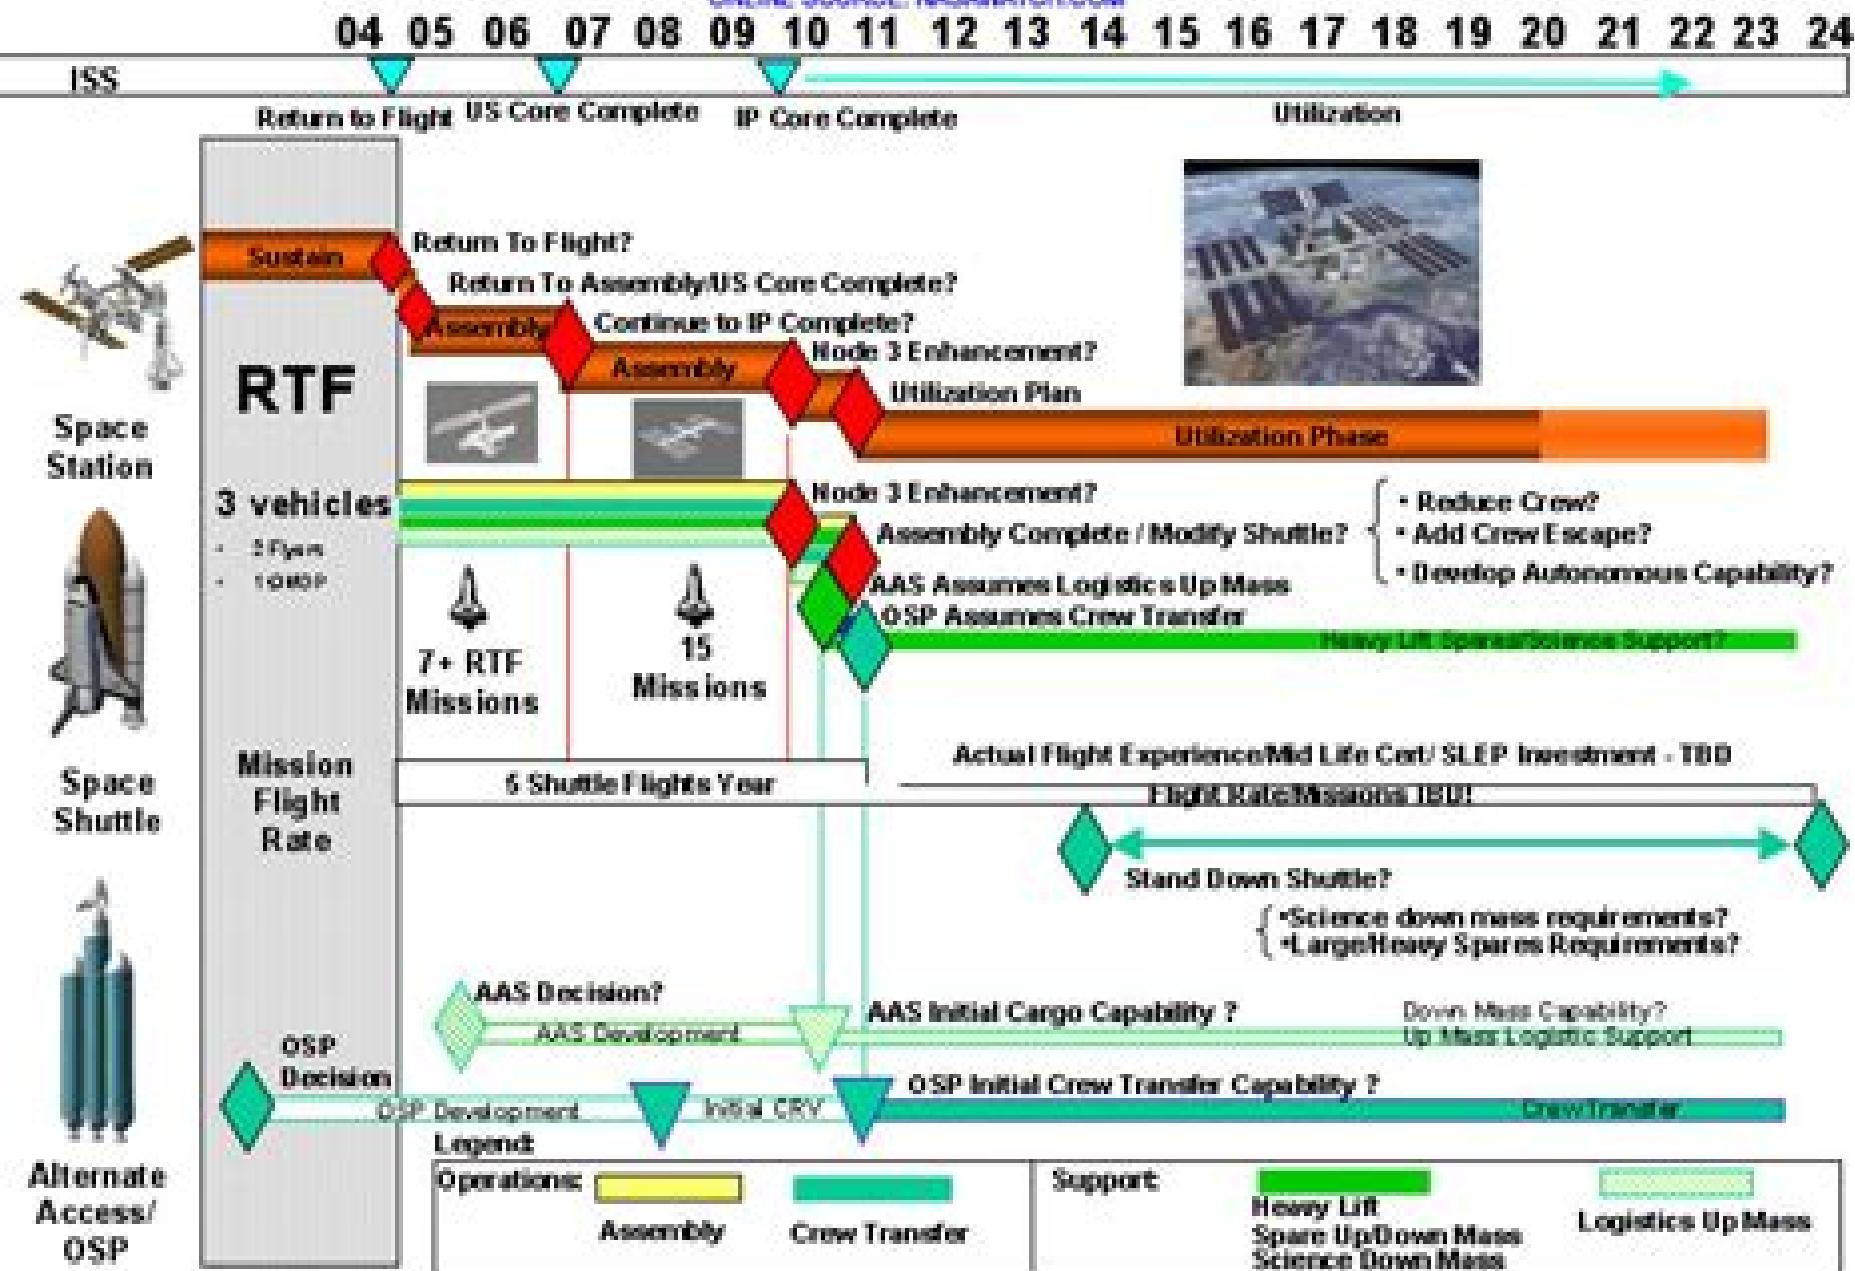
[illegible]

04 05 06 07 08 09 10 11 12 13 14 15 16 17 18 19 20 21 22 23 24

ISS

Return to Flight US Core Complete IP Core Complete Utilization

Sustain

Return To Flight?

Return To Assembly/US Core Complete?

Assembly

Continue to IP Complete?

Assembly

Node 3 Enhancement?

Utilization Plan

Utilization Phase

RTF

Space Station

3 vehicles

- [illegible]
- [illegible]

Node 3 Enhancement?

Assembly Complete / Modify Shuttle?

• Reduce Crew?
• Add Crew Escape?
• Develop Autonomous Capability?

AAS Assumes Logistics Up Mass

OSP Assumes Crew Transfer

Heavy Lift Spares/Science Support?

7+ RTF Missions

15 Missions

Space Shuttle

Mission Flight Rate

Actual Flight Experience/Mid Life Cert/ SLEP Investment - TBD

5 Shuttle Flights Year

Flight Rate/Missions TBD!

Stand Down Shuttle?

•Science down mass requirements?
•Large/Heavy Spares Requirements?

AAS Decision?

AAS Development

AAS Initial Cargo Capability ?

Down Mass Capability?
Up Mass Logistic Support

OSP Decision

OSP Development

Initial CRV

OSP Initial Crew Transfer Capability ?

Crew Transfer

Alternate Access/ OSP

Legend:

Operations: Assembly Crew Transfer

Support: Heavy Lift Spare Up/Down Mass Science Down Mass

Logistics Up Mass